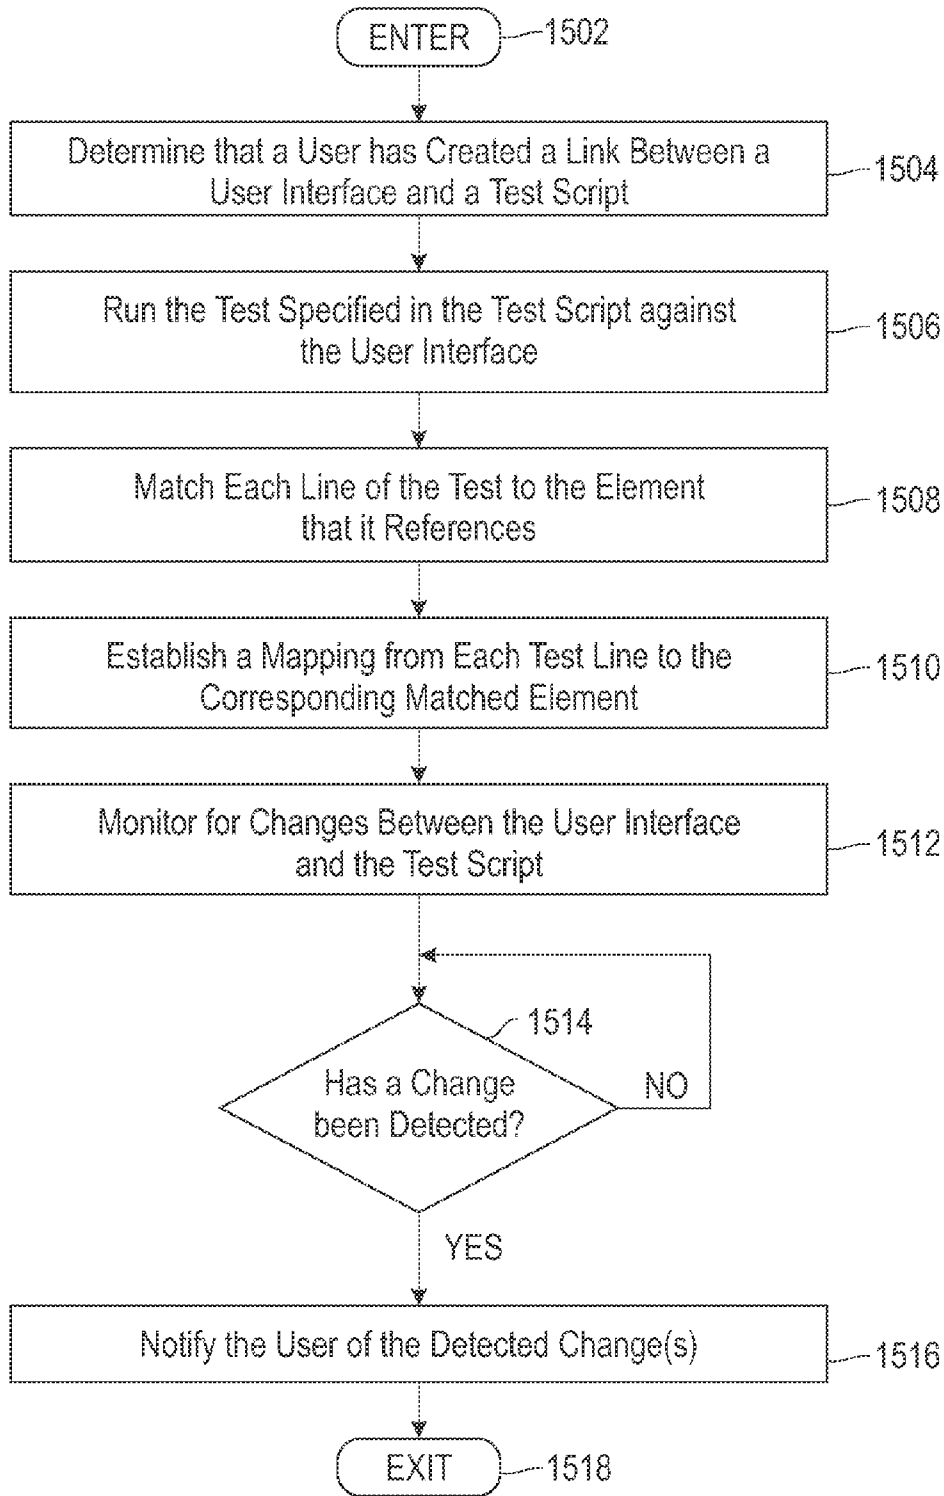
ENTER 1502

Determine that a User has Created a Link Between a User Interface and a Test Script 1504

Run the Test Specified in the Test Script against the User Interface 1506

Match Each Line of the Test to the Element that it References 1508

Establish a Mapping from Each Test Line to the Corresponding Matched Element 1510

Monitor for Changes Between the User Interface and the Test Script 1512

1514

Has a Change been Detected?

NO

YES

Notify the User of the Detected Change(s) 1516

EXIT 1518